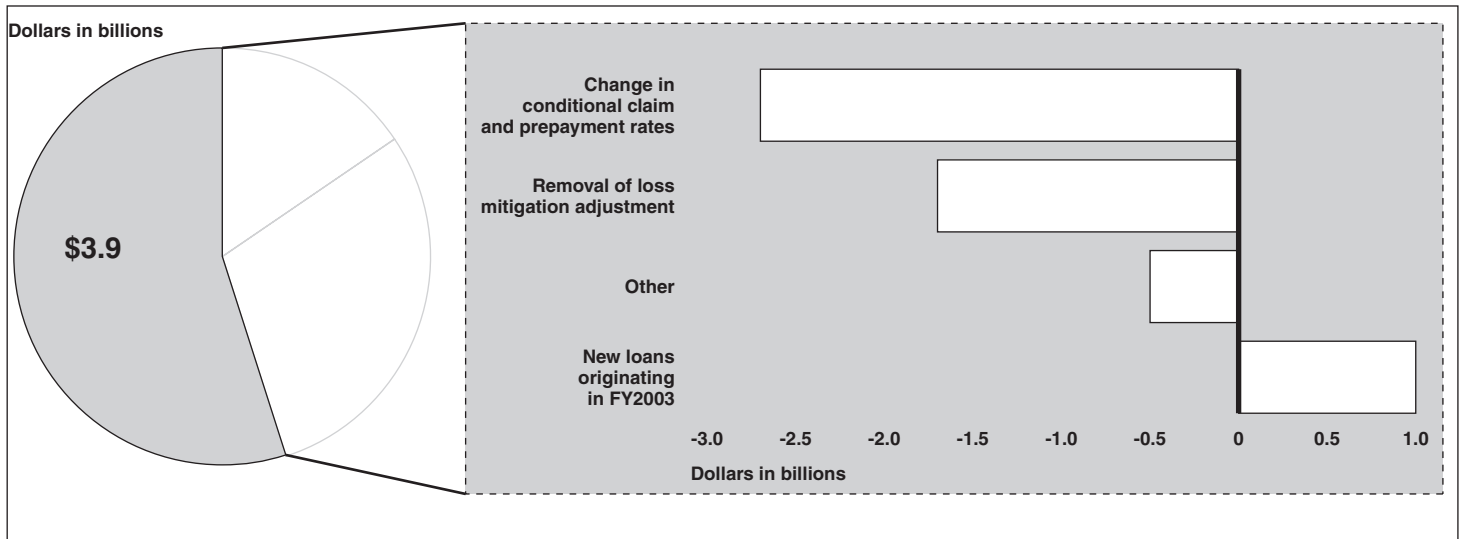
Dollars in billions

$3.9

Change in conditional claim and prepayment rates

Removal of loss mitigation adjustment

Other

New loans originating in FY2003

-3.0 -2.5 -2.0 -1.5 -1.0 -0.5 0 0.5 1.0

Dollars in billions